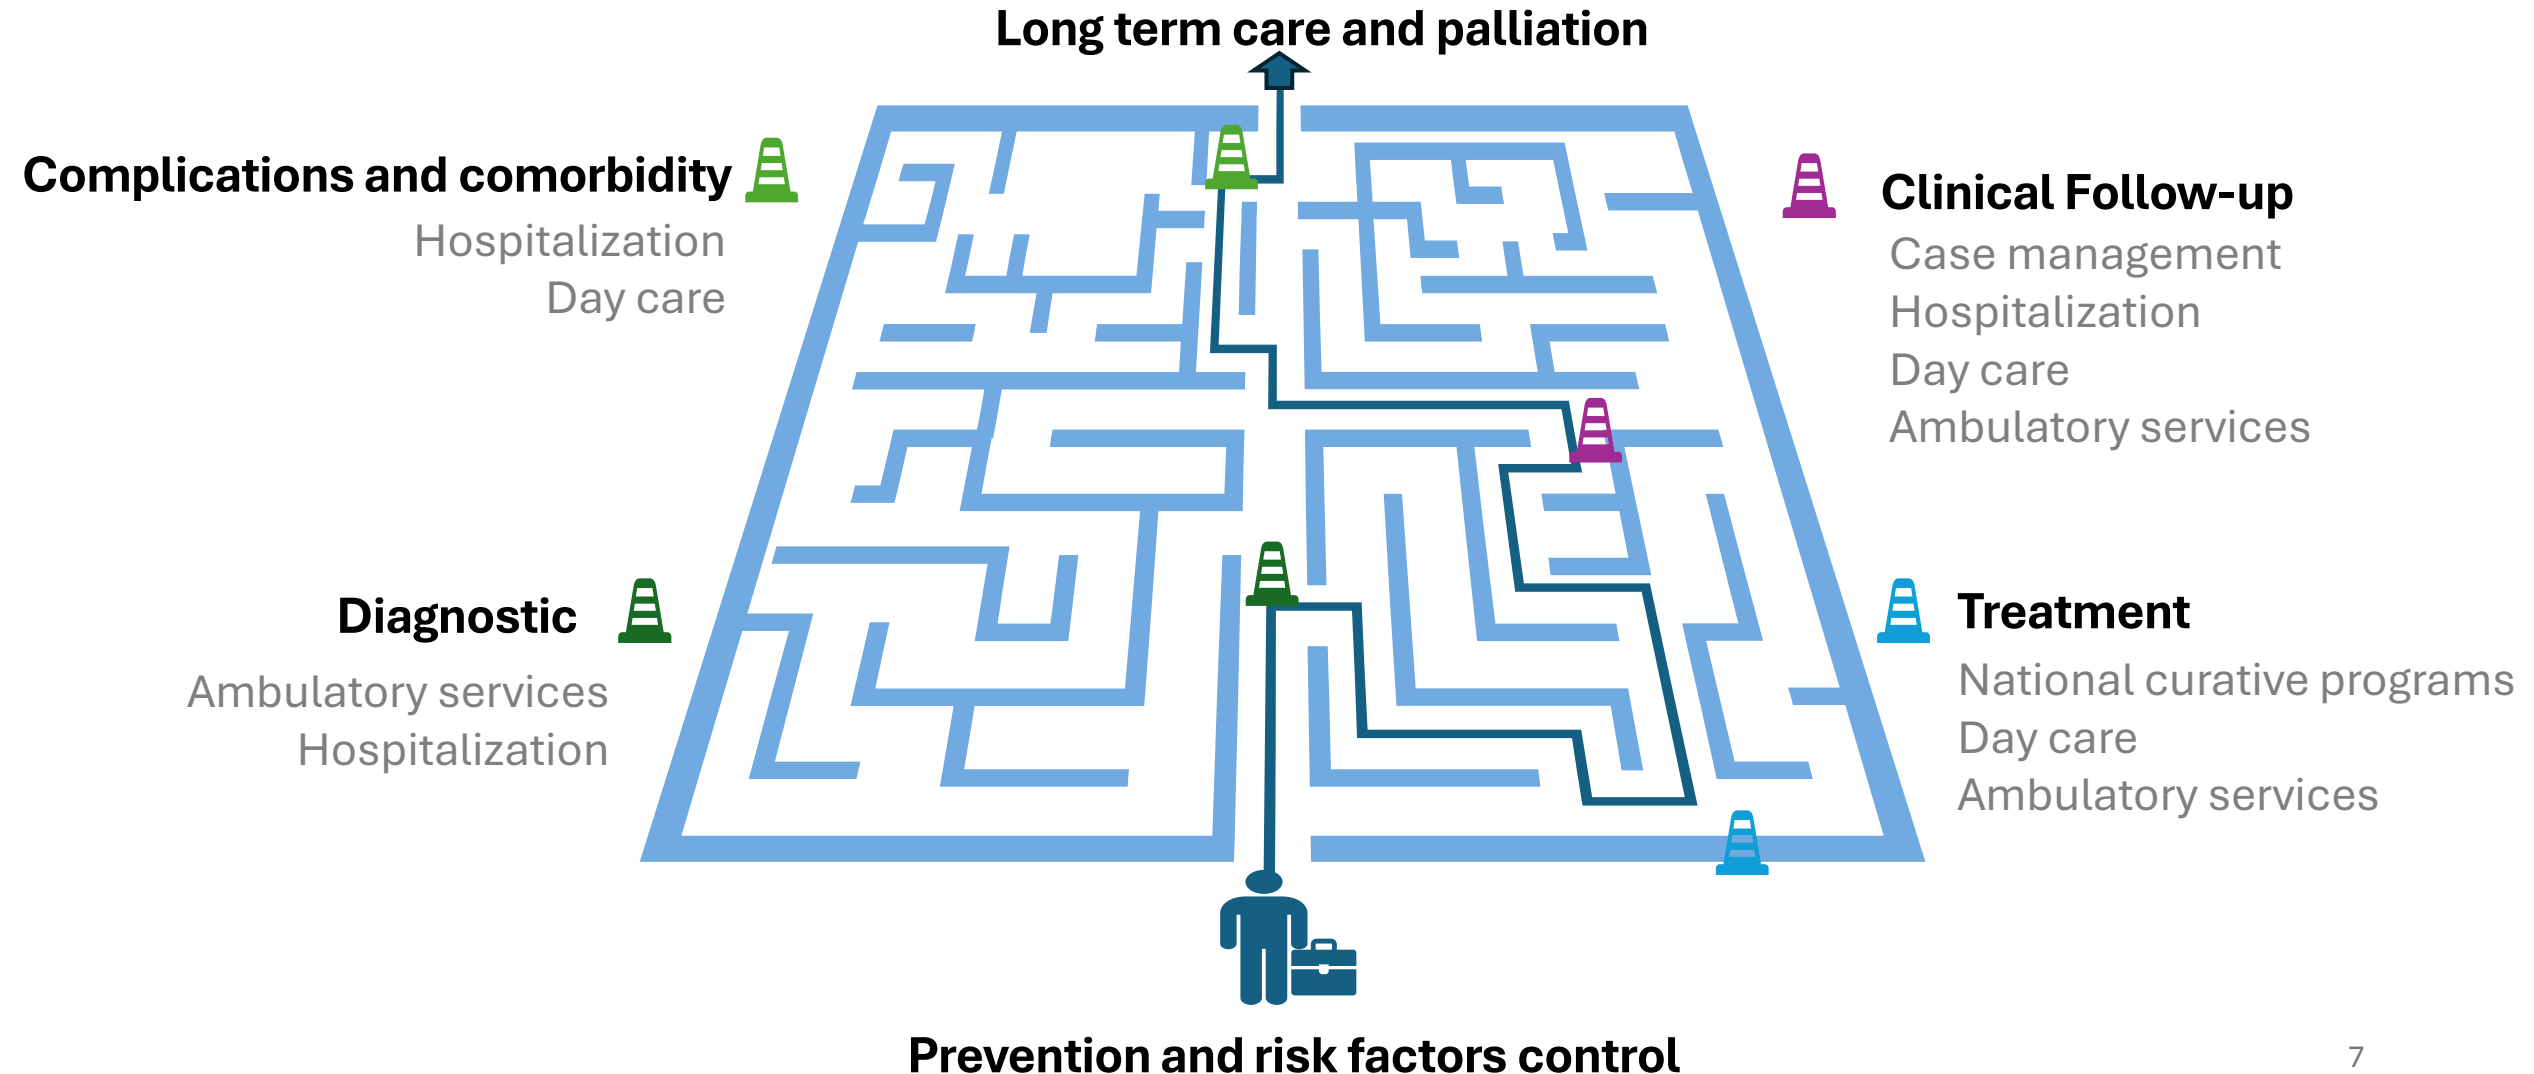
Long term care and palliation

Complications and comorbidity
Hospitalization
Day care

Clinical Follow-up
Case management
Hospitalization
Day care
Ambulatory services

Diagnostic
Ambulatory services
Hospitalization

Treatment
National curative programs
Day care
Ambulatory services

Prevention and risk factors control

7